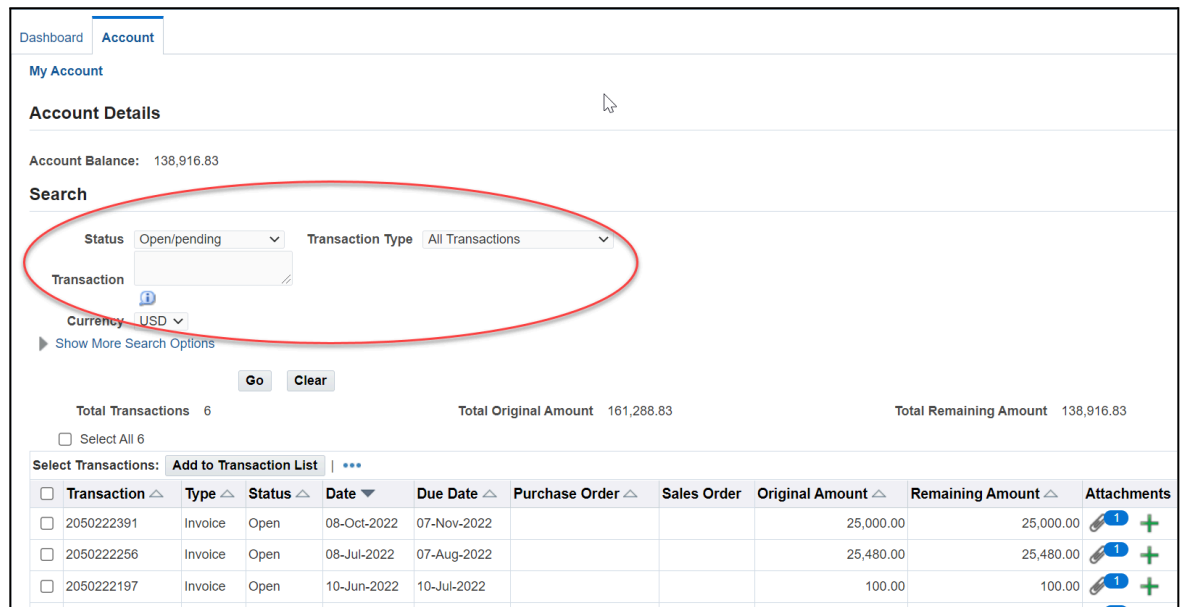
Dashboard Account

My Account

Account Details

Account Balance: 138,916.83

Search

Status Open/pending

Transaction Type All Transactions

Transaction

Currency USD

Show More Search Options

Go Clear

Total Transactions 6

Total Original Amount 161,288.83

Total Remaining Amount 138,916.83

Select All 6

Select Transactions: Add to Transaction List | •••

| | Transaction | Type | Status | Date | Due Date | Purchase Order | Sales Order | Original Amount | Remaining Amount | Attachments |
|---|---|---|---|---|---|---|---|---|---|---|
| | 2050222391 | Invoice | Open | 08-Oct-2022 | 07-Nov-2022 | | | 25,000.00 | 25,000.00 | 1 |
| | 2050222256 | Invoice | Open | 08-Jul-2022 | 07-Aug-2022 | | | 25,480.00 | 25,480.00 | 1 |
| | 2050222197 | Invoice | Open | 10-Jun-2022 | 10-Jul-2022 | | | 100.00 | 100.00 | 1 |